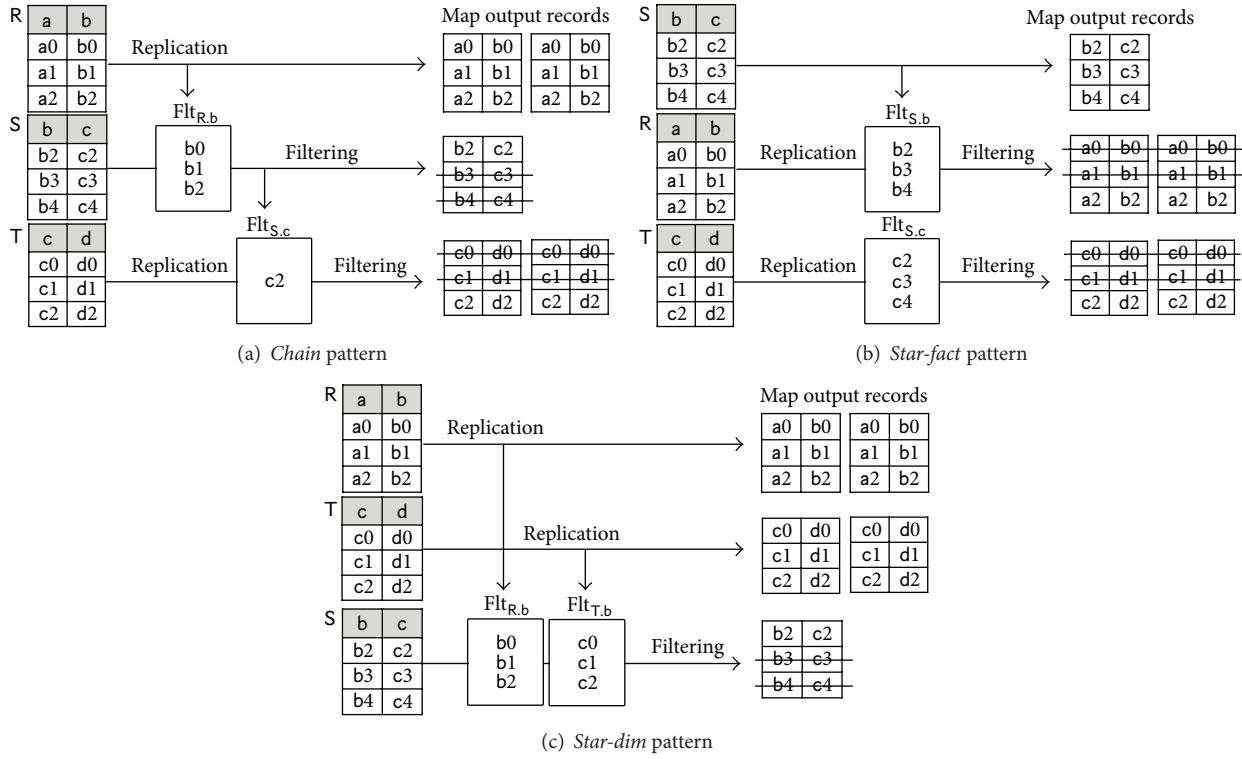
R
| a | b |
|---|---|
| a0 | b0 |
| a1 | b1 |
| a2 | b2 |

Replication

Map output records

| a0 | b0 |
|---|---|
| a1 | b1 |
| a2 | b2 |

| a0 | b0 |
|---|---|
| a1 | b1 |
| a2 | b2 |

$Flt_{R.b}$
b0
b1
b2

S
| b | c |
|---|---|
| b2 | c2 |
| b3 | c3 |
| b4 | c4 |

Filtering

| b2 | c2 |
|---|---|
| b3 | c3 |
| b4 | c4 |

$Flt_{S.c}$
c2

T
| c | d |
|---|---|
| c0 | d0 |
| c1 | d1 |
| c2 | d2 |

Replication

Filtering

| c0 | d0 |
|---|---|
| c1 | d1 |
| c2 | d2 |

| c0 | d0 |
|---|---|
| c1 | d1 |
| c2 | d2 |

(a) Chain pattern

S
| b | c |
|---|---|
| b2 | c2 |
| b3 | c3 |
| b4 | c4 |

Map output records

| b2 | c2 |
|---|---|
| b3 | c3 |
| b4 | c4 |

$Flt_{S.b}$
b2
b3
b4

R
| a | b |
|---|---|
| a0 | b0 |
| a1 | b1 |
| a2 | b2 |

Replication

Filtering

| a0 | b0 |
|---|---|
| a1 | b1 |
| a2 | b2 |

| a0 | b0 |
|---|---|
| a1 | b1 |
| a2 | b2 |

$Flt_{S.c}$
c2
c3
c4

T
| c | d |
|---|---|
| c0 | d0 |
| c1 | d1 |
| c2 | d2 |

Replication

Filtering

| c0 | d0 |
|---|---|
| c1 | d1 |
| c2 | d2 |

| c0 | d0 |
|---|---|
| c1 | d1 |
| c2 | d2 |

(b) Star-fact pattern

R
| a | b |
|---|---|
| a0 | b0 |
| a1 | b1 |
| a2 | b2 |

Replication

Map output records

| a0 | b0 |
|---|---|
| a1 | b1 |
| a2 | b2 |

| a0 | b0 |
|---|---|
| a1 | b1 |
| a2 | b2 |

T
| c | d |
|---|---|
| c0 | d0 |
| c1 | d1 |
| c2 | d2 |

Replication

| c0 | d0 |
|---|---|
| c1 | d1 |
| c2 | d2 |

| c0 | d0 |
|---|---|
| c1 | d1 |
| c2 | d2 |

S
| b | c |
|---|---|
| b2 | c2 |
| b3 | c3 |
| b4 | c4 |

$Flt_{R.b}$
b0
b1
b2

$Flt_{T.b}$
c0
c1
c2

Filtering

| b2 | c2 |
|---|---|
| b3 | c3 |
| b4 | c4 |

(c) Star-dim pattern